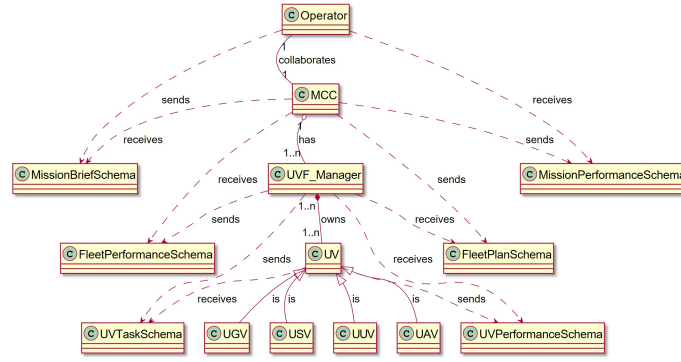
C Operator

1
collaborates
1

sends

receives

C MCC

receives

sends

1
has
1..n

C MissionBriefSchema

C MissionPerformanceSchema

receives

C UVF_Manager

sends

sends

1..n
owns
1..n

receives

C FleetPerformanceSchema

C FleetPlanSchema

sends

receives

C UV

receives

is

is

is

is

sends

C UVTaskSchema

C UGV

C USV

C UUV

C UAV

C UVPerformanceSchema